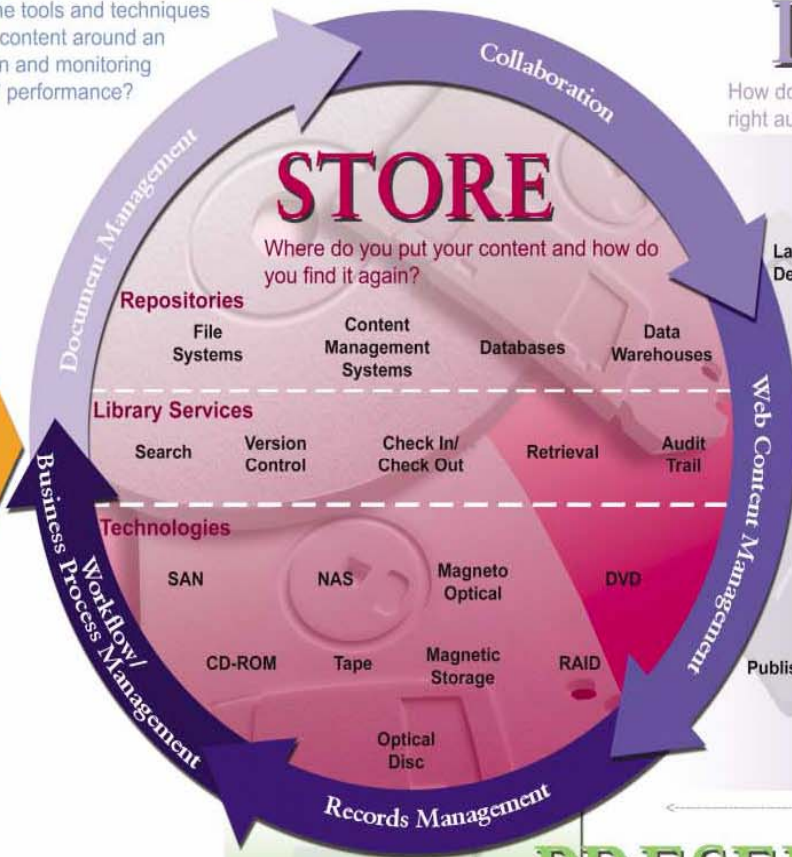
he tools and techniques content around an n and monitoring performance?

Collaboration

How do right au

Document Management

STORE

Where do you put your content and how do you find it again?

Repositories

File Systems

Content Management Systems

Databases

Data Warehouses

La De

Library Services

Search

Version Control

Check In/ Check Out

Retrieval

Audit Trail

Web Content Management

Technologies

SAN

NAS

Magneto Optical

DVD

CD-ROM

Tape

Magnetic Storage

RAID

Optical Disc

Publis

Workflow/ Business Process Management

Records Management

PRESE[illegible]